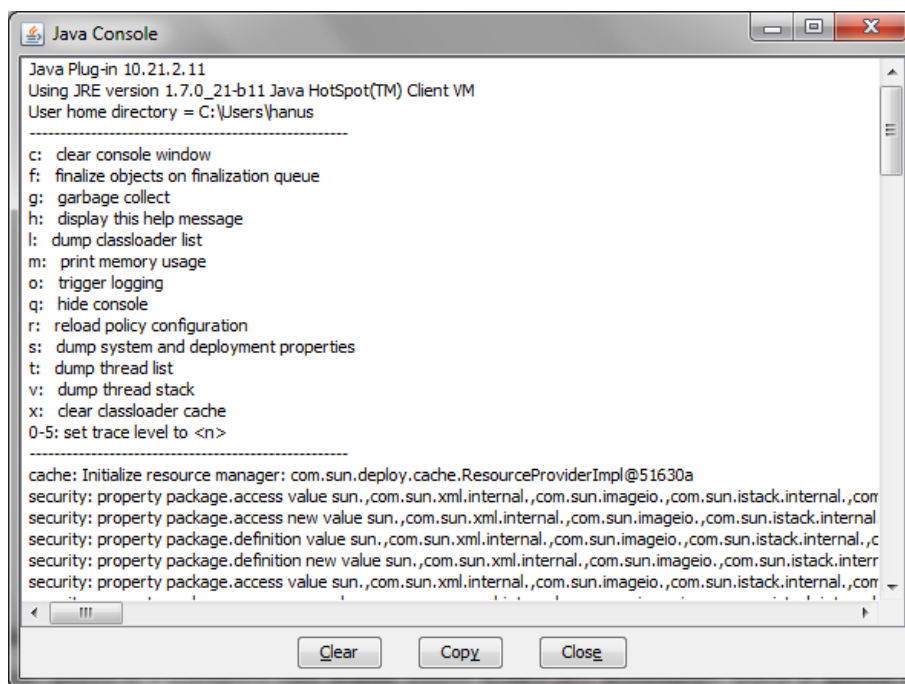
Java Console

Java Plug-in 10.21.2.11
Using JRE version 1.7.0_21-b11 Java HotSpot(TM) Client VM
User home directory = C:\Users\hanus
----------------------------------------------------
c: clear console window
f: finalize objects on finalization queue
g: garbage collect
h: display this help message
l: dump classloader list
m: print memory usage
o: trigger logging
q: hide console
r: reload policy configuration
s: dump system and deployment properties
t: dump thread list
v: dump thread stack
x: clear classloader cache
0-5: set trace level to <n>
----------------------------------------------------
cache: Initialize resource manager: com.sun.deploy.cache.ResourceProviderImpl@51630a
security: property package.access value sun.,com.sun.xml.internal.,com.sun.imageio.,com.sun.istack.internal.,com
security: property package.access new value sun.,com.sun.xml.internal.,com.sun.imageio.,com.sun.istack.internal.
security: property package.definition value sun.,com.sun.xml.internal.,com.sun.imageio.,com.sun.istack.internal.,c
security: property package.definition new value sun.,com.sun.xml.internal.,com.sun.imageio.,com.sun.istack.interr
security: property package.access value sun.,com.sun.xml.internal.,com.sun.imageio.,com.sun.istack.internal.,com
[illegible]

Clear
Copy
Close